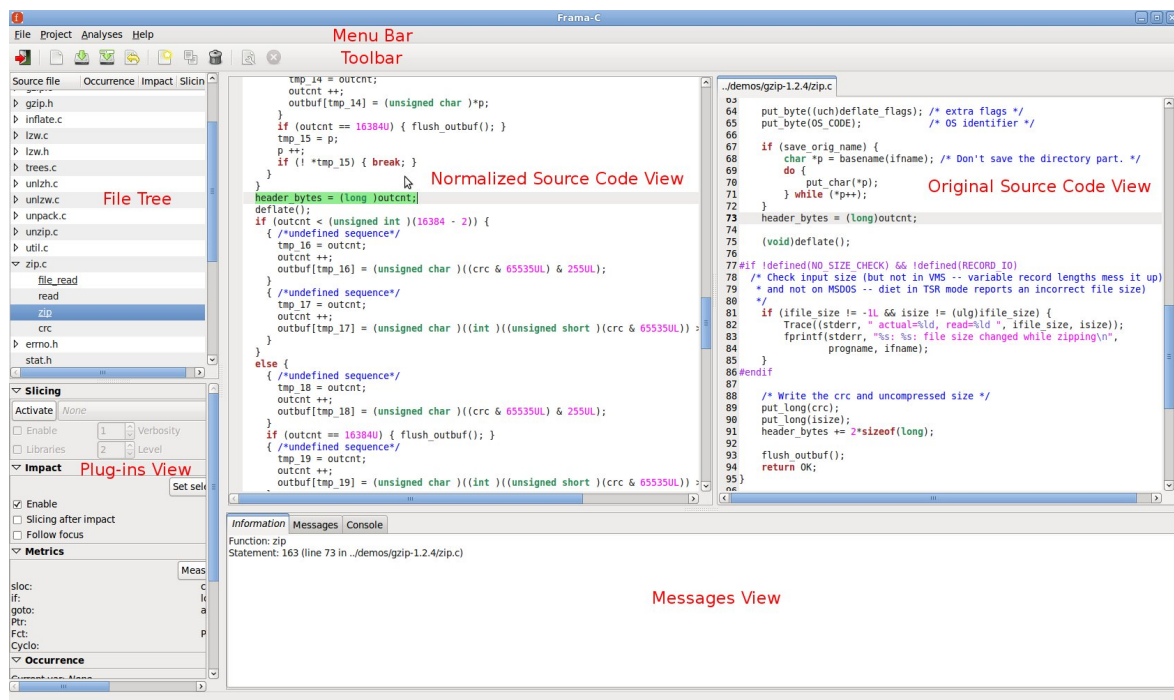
Frama-C

File Project Analyses Help

Menu Bar

Toolbar

Source file | Occurrence | Impact | Slicin

gzip.h
inflate.c
lzw.c
lzw.h
trees.c
unlzh.c
unlzw.c
unpack.c
unzip.c
util.c
zip.c
file_read
read
zip
crc
errno.h
stat.h

File Tree

Slicing
Activate None
Enable 1 Verbosity
Libraries 2 Level
Impact
Plug-ins View
Set sele
Enable
Slicing after impact
Follow focus
Metrics
Meas
sloc:
if:
goto:
Ptr:
Fct:
Cyclo:
Occurrence
Current var: None

tmp_14 = outcnt;
outcnt ++;
outbuf[tmp_14] = (unsigned char )*p;
}
if (outcnt == 16384U) { flush_outbuf(); }
tmp_15 = p;
p ++;
if (! *tmp_15) { break; }
}
}
header_bytes = (long )outcnt;
deflate();
if (outcnt < (unsigned int )(16384 - 2)) {
{ /*undefined sequence*/
tmp_16 = outcnt;
outcnt ++;
outbuf[tmp_16] = (unsigned char )((crc & 65535UL) & 255UL);
}
{ /*undefined sequence*/
tmp_17 = outcnt;
outcnt ++;
outbuf[tmp_17] = (unsigned char )((int )((unsigned short )(crc & 65535UL)) >
}
}
else {
{ /*undefined sequence*/
tmp_18 = outcnt;
outcnt ++;
outbuf[tmp_18] = (unsigned char )((crc & 65535UL) & 255UL);
}
if (outcnt == 16384U) { flush_outbuf(); }
{ /*undefined sequence*/
tmp_19 = outcnt;
outcnt ++;
outbuf[tmp_19] = (unsigned char )((int )((unsigned short )(crc & 65535UL)) >

Normalized Source Code View

../demos/gzip-1.2.4/zip.c
64 put_byte((uch)deflate_flags); /* extra flags */
65 put_byte(OS_CODE); /* OS identifier */
66
67 if (save_orig_name) {
68 char *p = basename(ifname); /* Don't save the directory part. */
69 do {
70 put_char(*p);
71 } while (*p++);
72 }
73 header_bytes = (long)outcnt;
74
75 (void)deflate();
76
77 #if !defined(NO_SIZE_CHECK) && !defined(RECORD_IO)
78 /* Check input size (but not in VMS -- variable record lengths mess it up)
79 * and not on MSDOS -- diet in TSR mode reports an incorrect file size)
80 */
81 if (ifile_size != -1L && isize != (ulg)ifile_size) {
82 Trace((stderr, " actual=%ld, read=%ld ", ifile_size, isize));
83 fprintf(stderr, "%s: %s: file size changed while zipping\n",
84 progname, ifname);
85 }
86 #endif
87
88 /* Write the crc and uncompressed size */
89 put_long(crc);
90 put_long(isize);
91 header_bytes += 2*sizeof(long);
92
93 flush_outbuf();
94 return OK;
95 }

Original Source Code View

Information | Messages | Console
Function: zip
Statement: 163 (line 73 in ../demos/gzip-1.2.4/zip.c)

Messages View